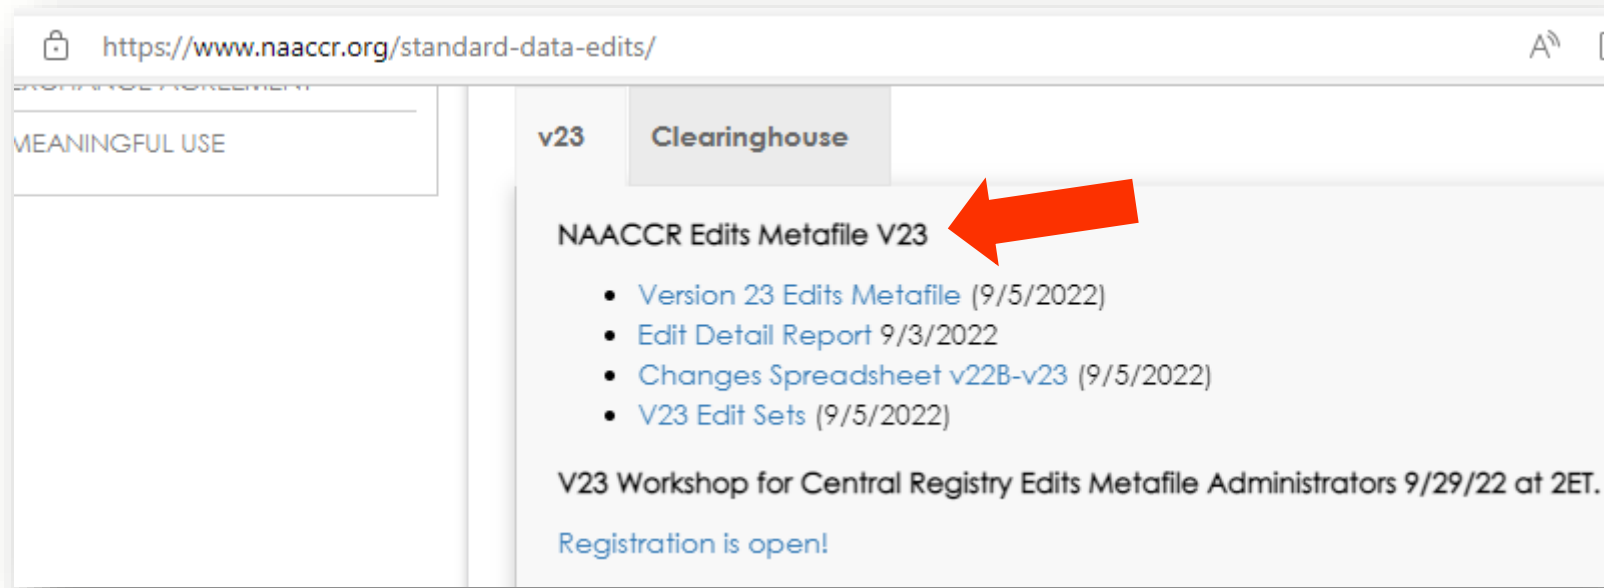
https://www.naaccr.org/standard-data-edits/

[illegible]

MEANINGFUL USE

v23

Clearinghouse

NAACCR Edits Metafile V23

- Version 23 Edits Metafile (9/5/2022)
- Edit Detail Report 9/3/2022
- Changes Spreadsheet v22B-v23 (9/5/2022)
- V23 Edit Sets (9/5/2022)

V23 Workshop for Central Registry Edits Metafile Administrators 9/29/22 at 2ET.

Registration is open!